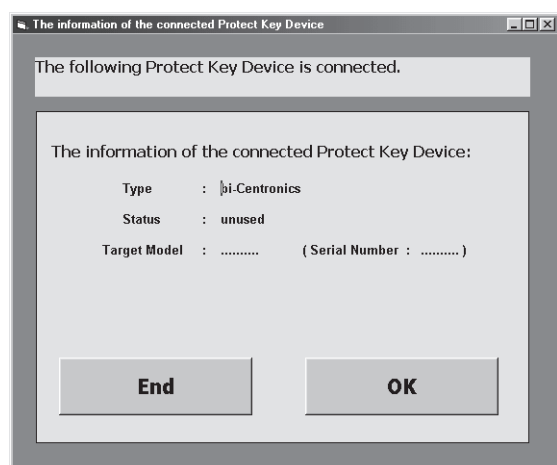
The information of the connected Protect Key Device

The following Protect Key Device is connected.

The information of the connected Protect Key Device:

Type : bi-Centronics

Status : unused

Target Model : .......... ( Serial Number : .......... )

End

OK